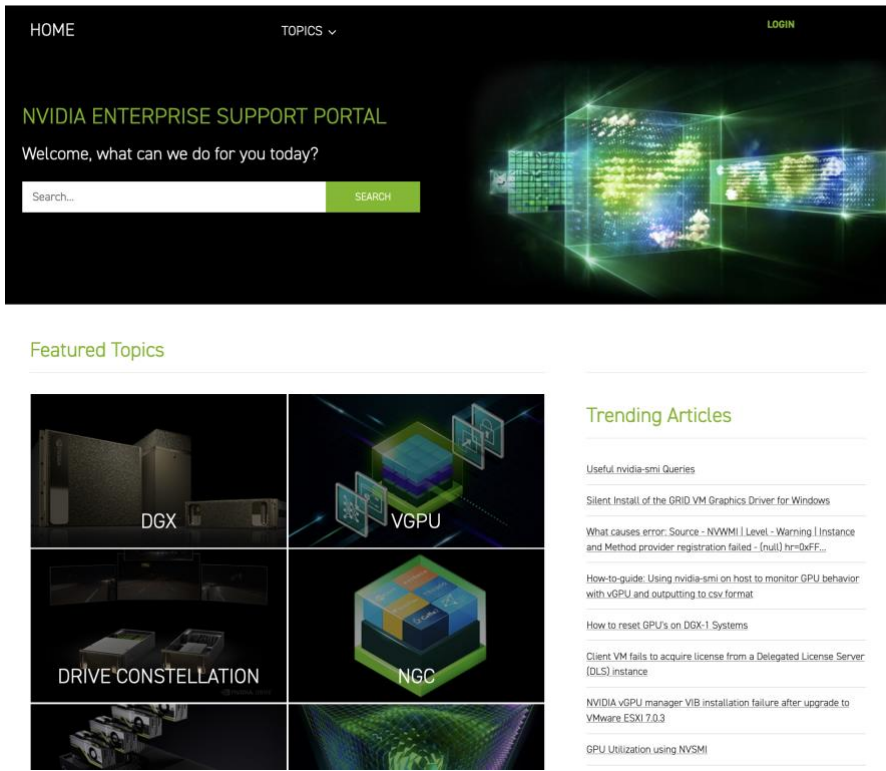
HOME

TOPICS ⌄

LOGIN

NVIDIA ENTERPRISE SUPPORT PORTAL

Welcome, what can we do for you today?

Search...

SEARCH

Featured Topics

DGX

VGPU

DRIVE CONSTELLATION

NGC

Trending Articles

Useful nvidia-smi Queries

Silent Install of the GRID VM Graphics Driver for Windows

What causes error: Source - NVWMI | Level - Warning | Instance and Method provider registration failed - (null) hr=0xFF...

How-to-guide: Using nvidia-smi on host to monitor GPU behavior with vGPU and outputting to csv format

How to reset GPU's on DGX-1 Systems

Client VM fails to acquire license from a Delegated License Server (DLS) instance

NVIDIA vGPU manager VIB installation failure after upgrade to VMware ESXI 7.0.3

GPU Utilization using NVSMI